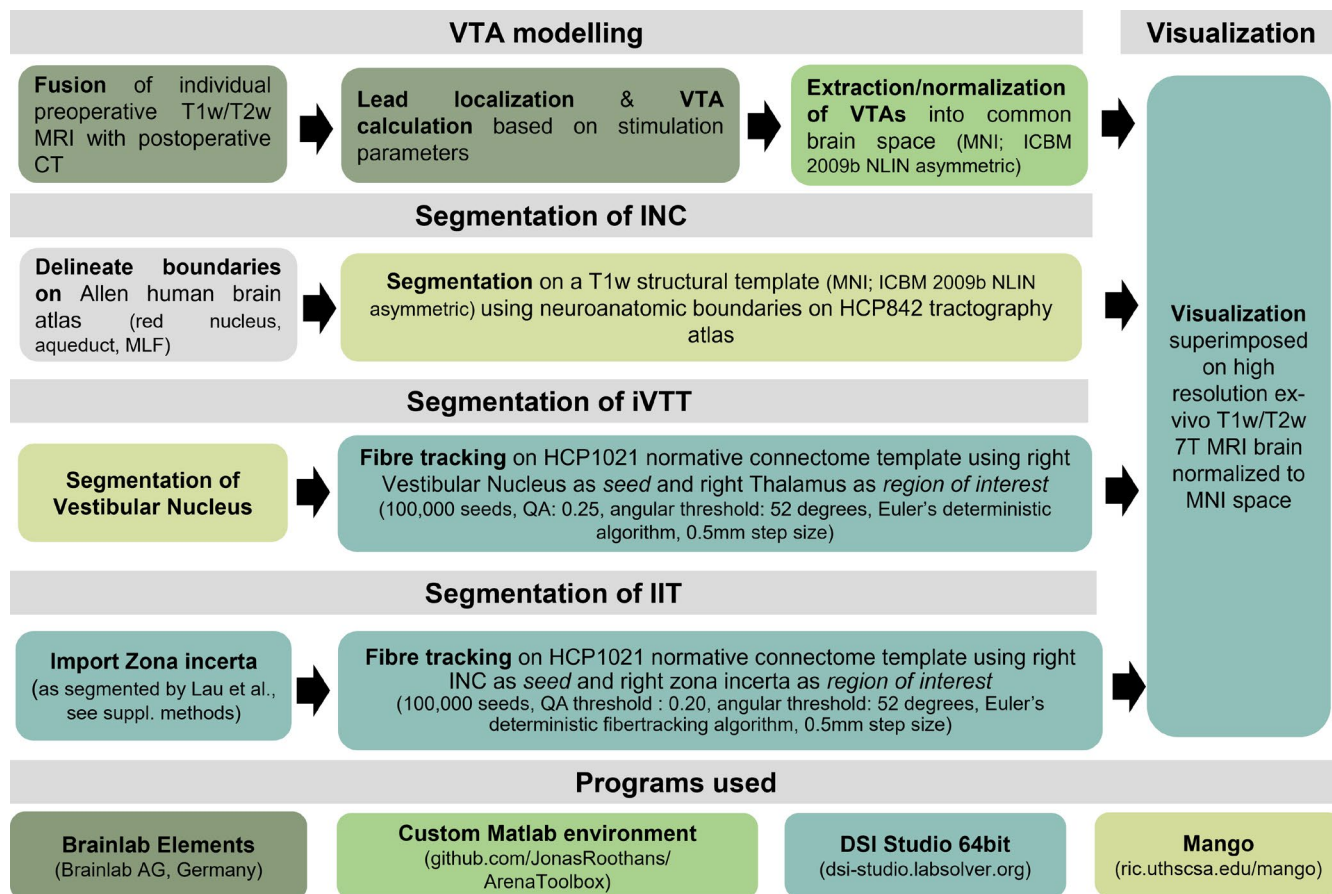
VTA modelling

Visualization

Fusion of individual preoperative T1w/T2w MRI with postoperative CT

Lead localization & VTA calculation based on stimulation parameters

Extraction/normalization of VTAs into common brain space (MNI; ICBM 2009b NLIN asymmetric)

Segmentation of INC

Delineate boundaries on Allen human brain atlas (red nucleus, aqueduct, MLF)

Segmentation on a T1w structural template (MNI; ICBM 2009b NLIN asymmetric) using neuroanatomic boundaries on HCP842 tractography atlas

Visualization superimposed on high resolution ex-vivo T1w/T2w 7T MRI brain normalized to MNI space

Segmentation of iVTT

Segmentation of Vestibular Nucleus

Fibre tracking on HCP1021 normative connectome template using right Vestibular Nucleus as *seed* and right Thalamus as *region of interest* (100,000 seeds, QA: 0.25, angular threshold: 52 degrees, Euler's deterministic algorithm, 0.5mm step size)

Segmentation of IIT

Import Zona incerta (as segmented by Lau et al., see suppl. methods)

Fibre tracking on HCP1021 normative connectome template using right INC as *seed* and right zona incerta as *region of interest* (100,000 seeds, QA threshold : 0.20, angular threshold: 52 degrees, Euler's deterministic fibertracking algorithm, 0.5mm step size)

Programs used

Brainlab Elements (Brainlab AG, Germany)

Custom Matlab environment (github.com/JonasRoothans/ ArenaToolbox)

DSI Studio 64bit (dsi-studio.labsolver.org)

Mango (ric.uthscsa.edu/mango)